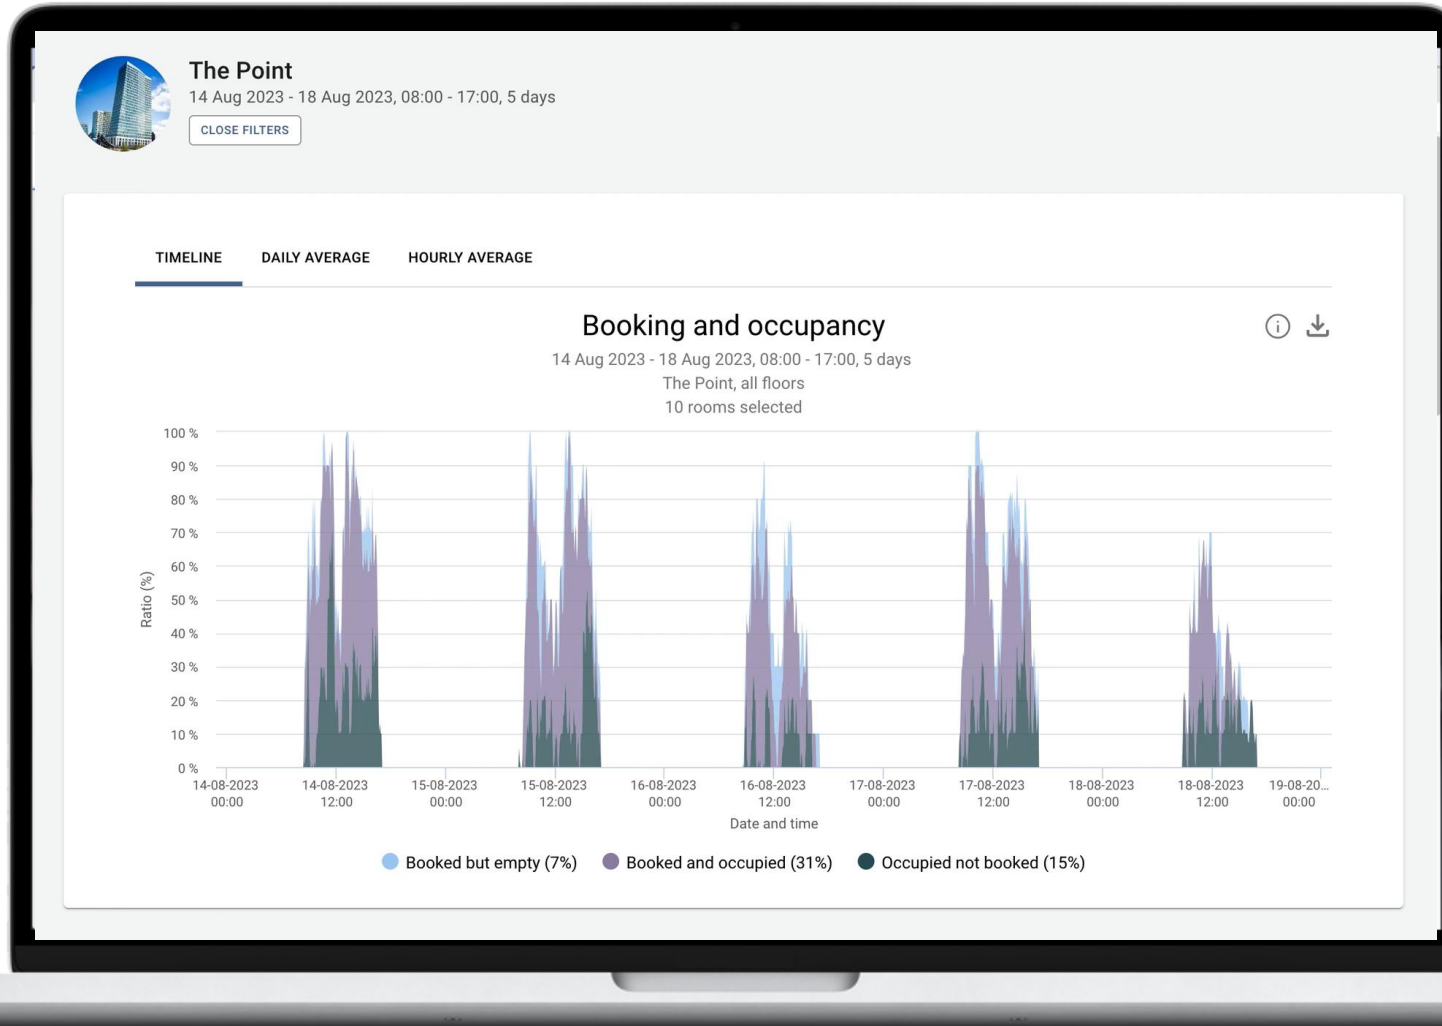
The Point
14 Aug 2023 - 18 Aug 2023, 08:00 - 17:00, 5 days
CLOSE FILTERS

TIMELINE DAILY AVERAGE HOURLY AVERAGE

Booking and occupancy
14 Aug 2023 - 18 Aug 2023, 08:00 - 17:00, 5 days
The Point, all floors
10 rooms selected

Ratio (%)
100 %
90 %
80 %
70 %
60 %
50 %
40 %
30 %
20 %
10 %
0 %

14-08-2023 00:00
14-08-2023 12:00
15-08-2023 00:00
15-08-2023 12:00
16-08-2023 00:00
16-08-2023 12:00
17-08-2023 00:00
17-08-2023 12:00
18-08-2023 00:00
18-08-2023 12:00
19-08-20... 00:00

Date and time

Booked but empty (7%) Booked and occupied (31%) Occupied not booked (15%)